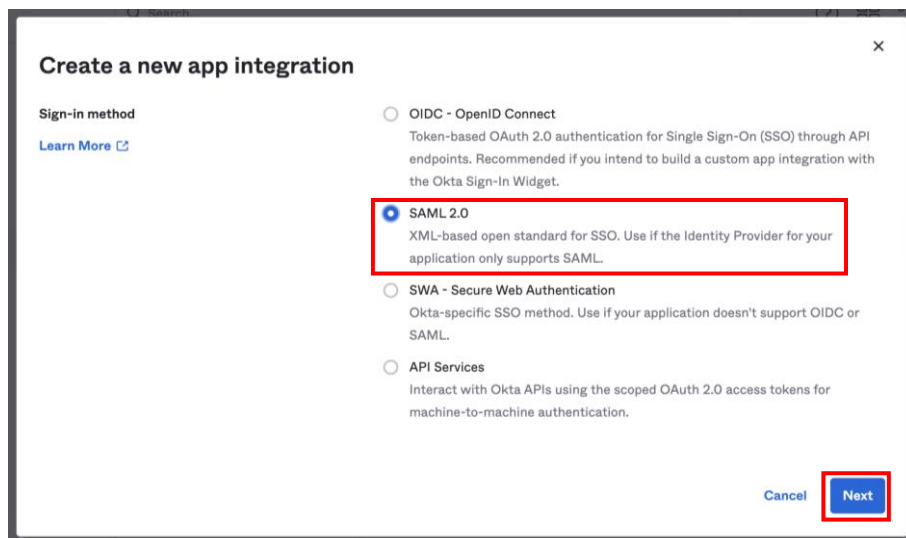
Create a new app integration

×

Sign-in method

Learn More

OIDC - OpenID Connect
Token-based OAuth 2.0 authentication for Single Sign-On (SSO) through API endpoints. Recommended if you intend to build a custom app integration with the Okta Sign-In Widget.

SAML 2.0
XML-based open standard for SSO. Use if the Identity Provider for your application only supports SAML.

SWA - Secure Web Authentication
Okta-specific SSO method. Use if your application doesn't support OIDC or SAML.

API Services
Interact with Okta APIs using the scoped OAuth 2.0 access tokens for machine-to-machine authentication.

Cancel

Next